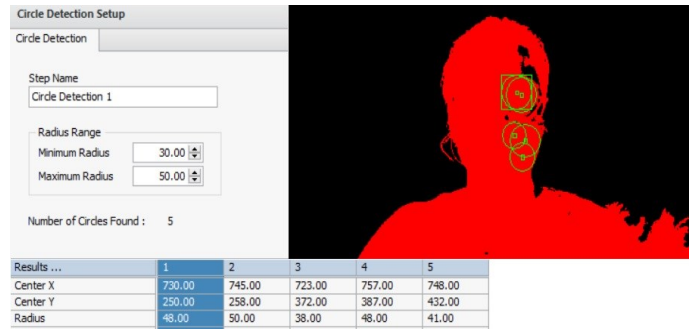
Circle Detection Setup

Circle Detection

Step Name
Circle Detection 1

Radius Range
Minimum Radius 30.00
Maximum Radius 50.00

Number of Circles Found : 5

| Results ... | 1 | 2 | 3 | 4 | 5 |
|---|---|---|---|---|---|
| Center X | 730.00 | 745.00 | 723.00 | 757.00 | 748.00 |
| Center Y | 250.00 | 258.00 | 372.00 | 387.00 | 432.00 |
| Radius | 48.00 | 50.00 | 38.00 | 48.00 | 41.00 |